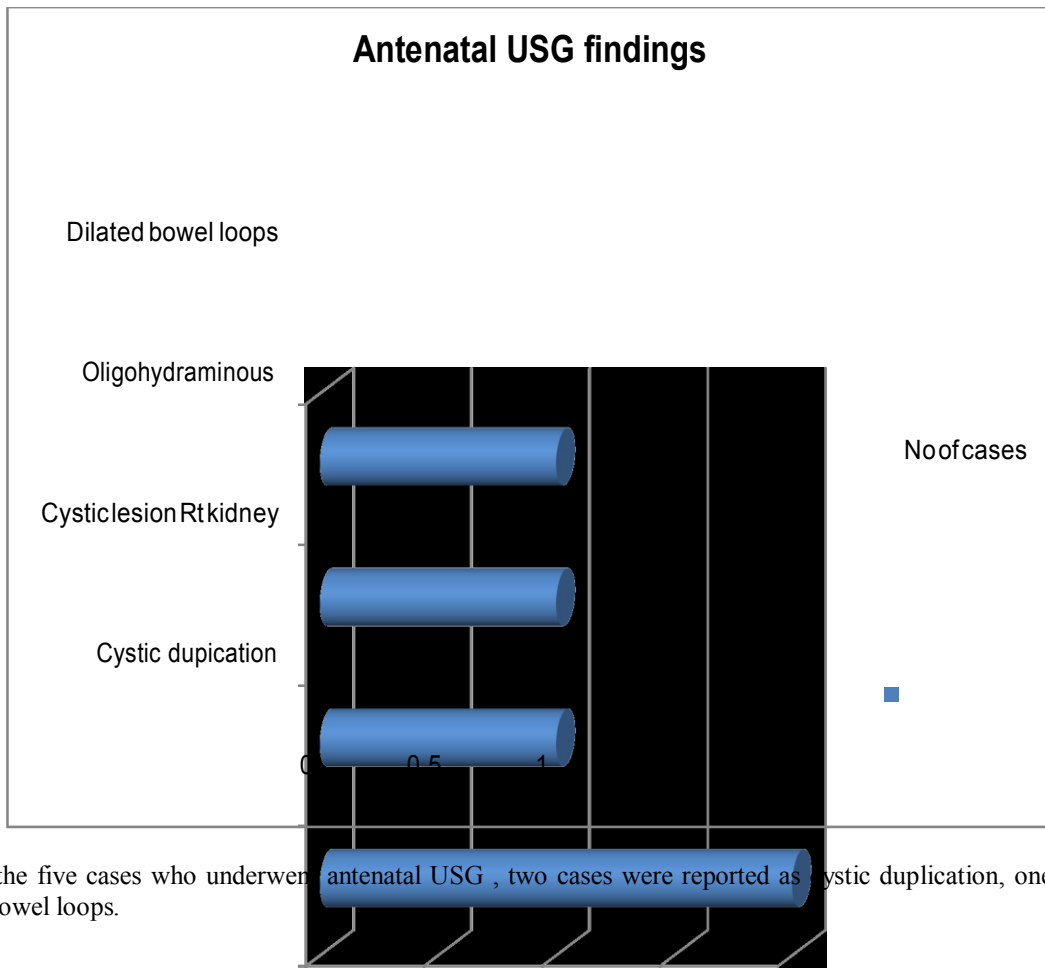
Antenatal USG findings

Dilated bowel loops

Oligohydraminous

Cysticlesion Rt kidney

Cystic dupication

Noofcases

0 0.5 1

the five cases who underwen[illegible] antenatal USG , two cases were reported as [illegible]ystic duplication, on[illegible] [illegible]owel loops.